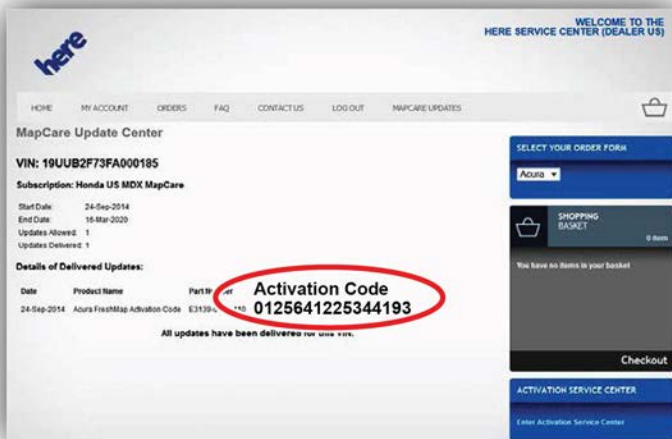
here

WELCOME TO THE HERE SERVICE CENTER (DEALER US)

HOME MY ACCOUNT ORDERS FAQ CONTACT US LOG OUT MAPCARE UPDATES

MapCare Update Center

VIN: 19UUB2F73FA000185

Subscription: Honda US MDX MapCare

| Start Date: | 24-Sep-2014 |
|---|---|
| End Date: | 16-Mar-2020 |
| Updates Allowed: | 1 |
| Updates Delivered: | 1 |

Details of Delivered Updates:

| Date | Product Name | Part N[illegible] |
|---|---|---|
| 24-Sep-2014 | Acura FreshMap Activation Code | E3139-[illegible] |

Activation Code
0125641225344193

All updates have been delivered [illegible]

SELECT YOUR ORDER FORM

Acura

SHOPPING BASKET

0 item

You have no items in your basket

Checkout

ACTIVATION SERVICE CENTER

Enter Activation Service Center